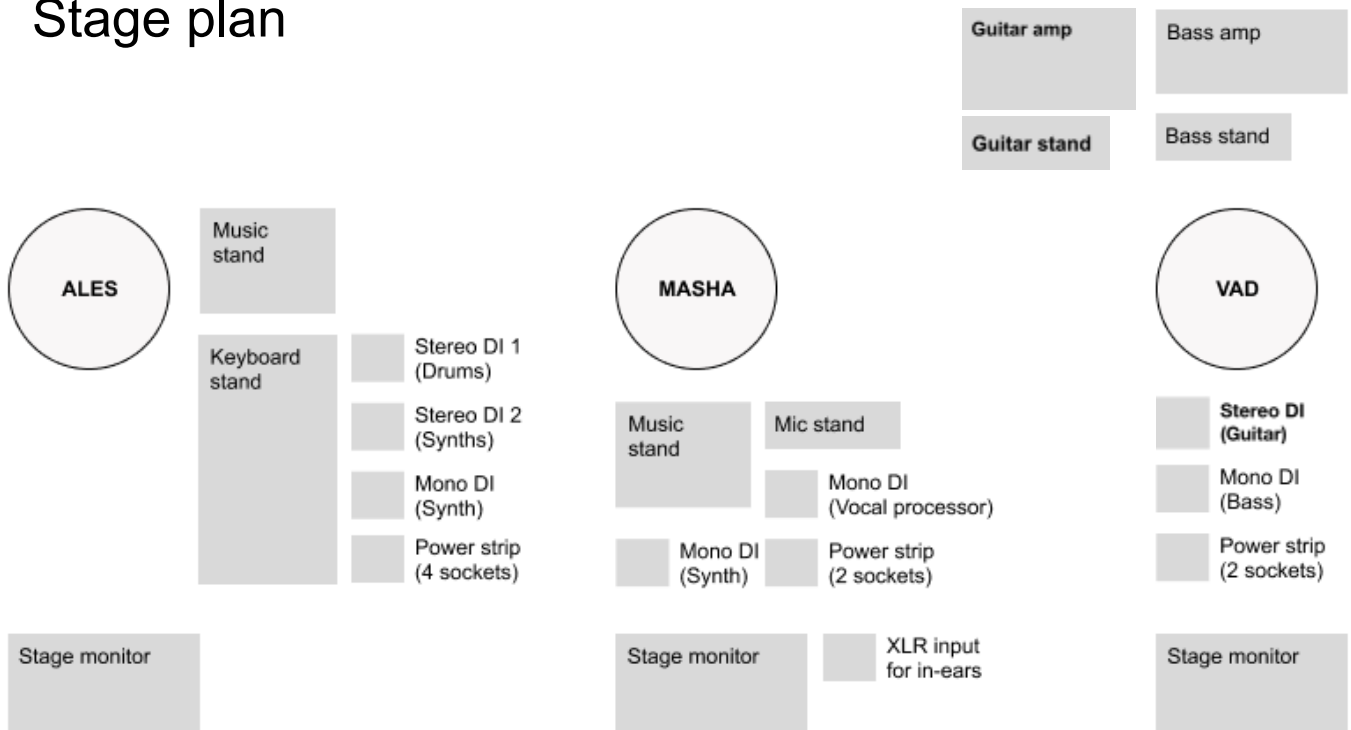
Stage plan

Guitar amp

Bass amp

Guitar stand

Bass stand

ALES

Music stand

Keyboard stand

Stereo DI 1 (Drums)

Stereo DI 2 (Synths)

Mono DI (Synth)

Power strip (4 sockets)

Stage monitor

MASHA

Music stand

Mic stand

Mono DI (Vocal processor)

Mono DI (Synth)

Power strip (2 sockets)

Stage monitor

XLR input for in-ears

VAD

Stereo DI (Guitar)

Mono DI (Bass)

Power strip (2 sockets)

Stage monitor